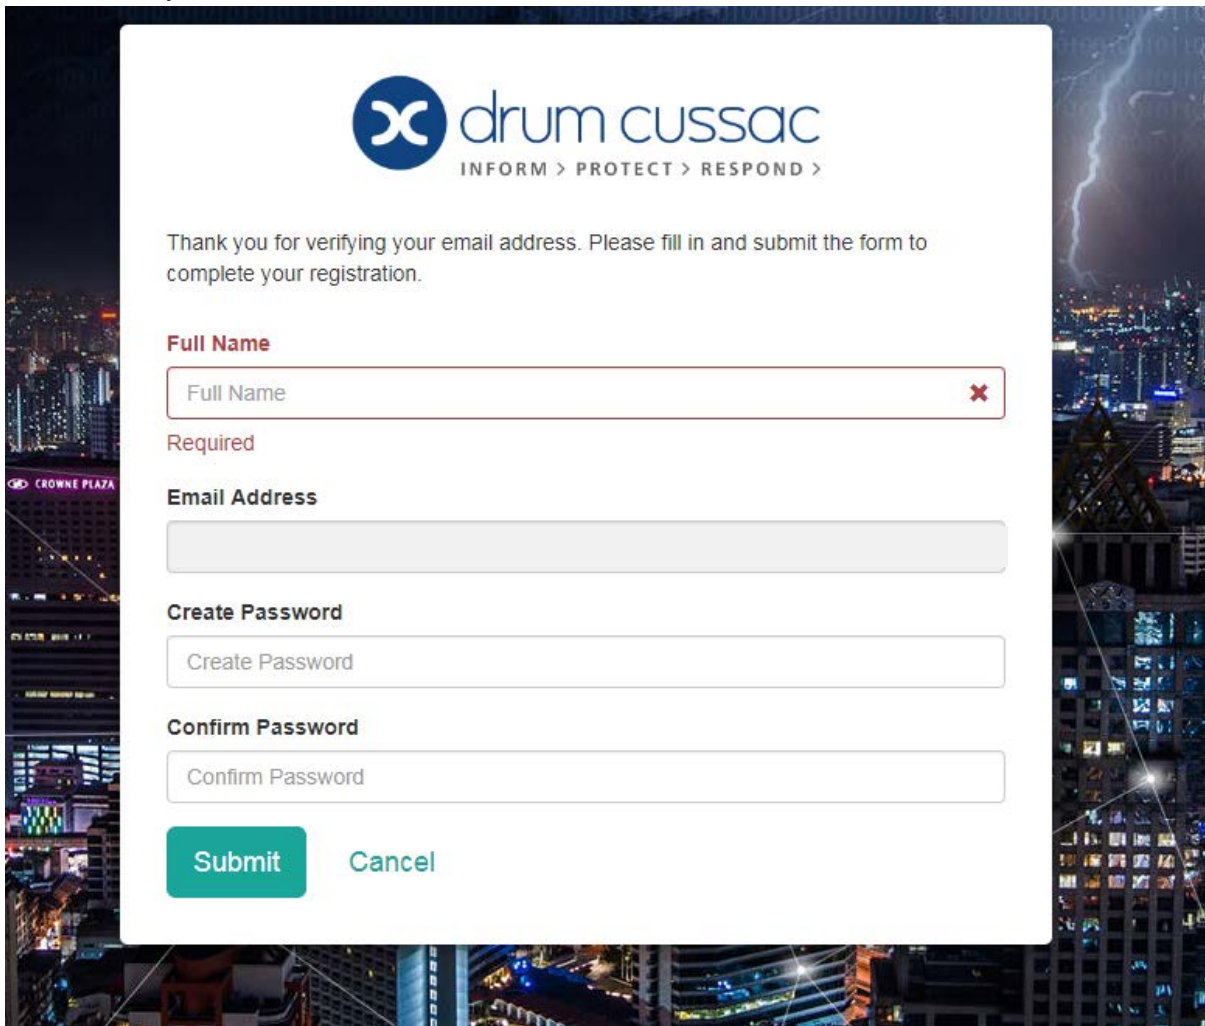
drum cussac
INFORM > PROTECT > RESPOND >

Thank you for verifying your email address. Please fill in and submit the form to complete your registration.

Full Name

Full Name

Required

Email Address

Create Password

Create Password

Confirm Password

Confirm Password

Submit Cancel

CROWNE PLAZA